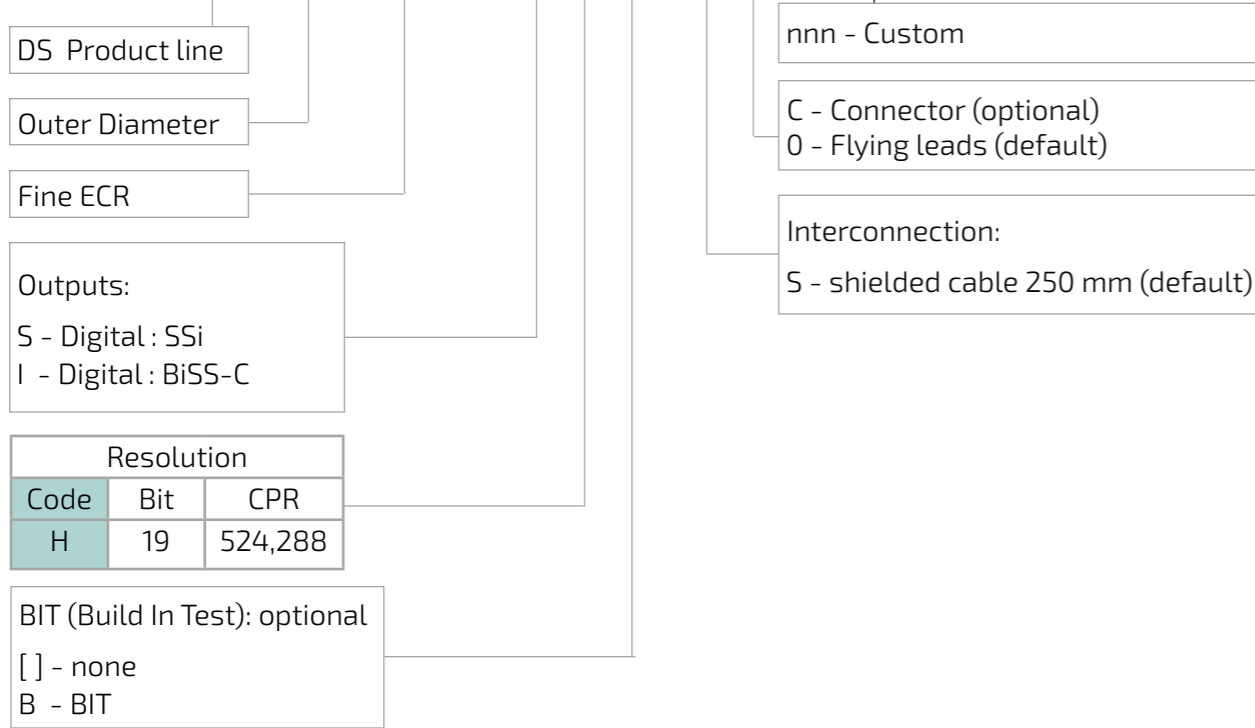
DS Product line

Outer Diameter

Fine ECR

Outputs:

S - Digital : SSi
I - Digital : BiSS-C

| Resolution | | |
|---|---|---|
| Code | Bit | CPR |
| H | 19 | 524,288 |

BIT (Build In Test): optional

[ ] - none
B - BIT

nnn - Custom

C - Connector (optional)
0 - Flying leads (default)

Interconnection:

S - shielded cable 250 mm (default)